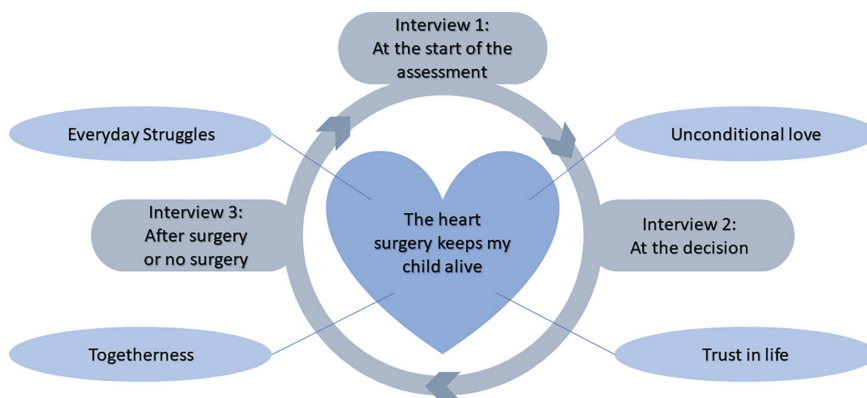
Interview 1:
At the start of the assessment

Everyday Struggles

Unconditional love

Interview 3:
After surgery or no surgery

The heart surgery keeps my child alive

Interview 2:
At the decision

Togetherness

Trust in life